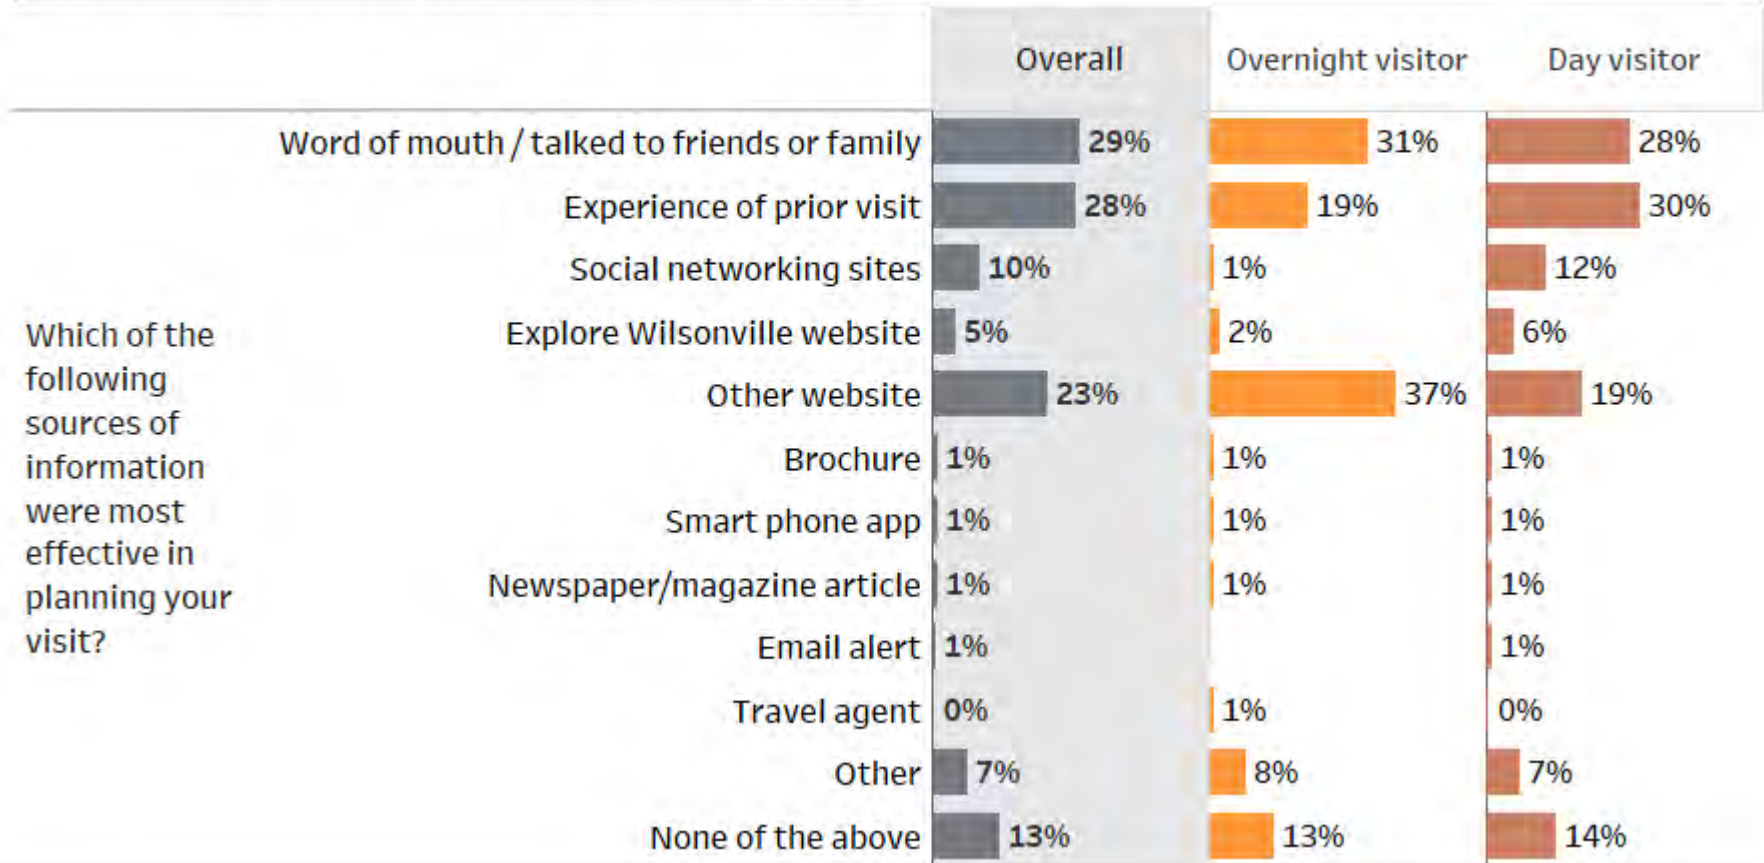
| Which of the following sources of information were most effective in planning your visit? | | Overall | Overnight visitor | Day visitor |
|---|---|---|---|---|
| | Word of mouth / talked to friends or family | 29% | 31% | 28% |
| | Experience of prior visit | 28% | 19% | 30% |
| | Social networking sites | 10% | 1% | 12% |
| | Explore Wilsonville website | 5% | 2% | 6% |
| | Other website | 23% | 37% | 19% |
| | Brochure | 1% | 1% | 1% |
| | Smart phone app | 1% | 1% | 1% |
| | Newspaper/magazine article | 1% | 1% | 1% |
| | Email alert | 1% | | 1% |
| | Travel agent | 0% | 1% | 0% |
| | Other | 7% | 8% | 7% |
| | None of the above | 13% | 13% | 14% |